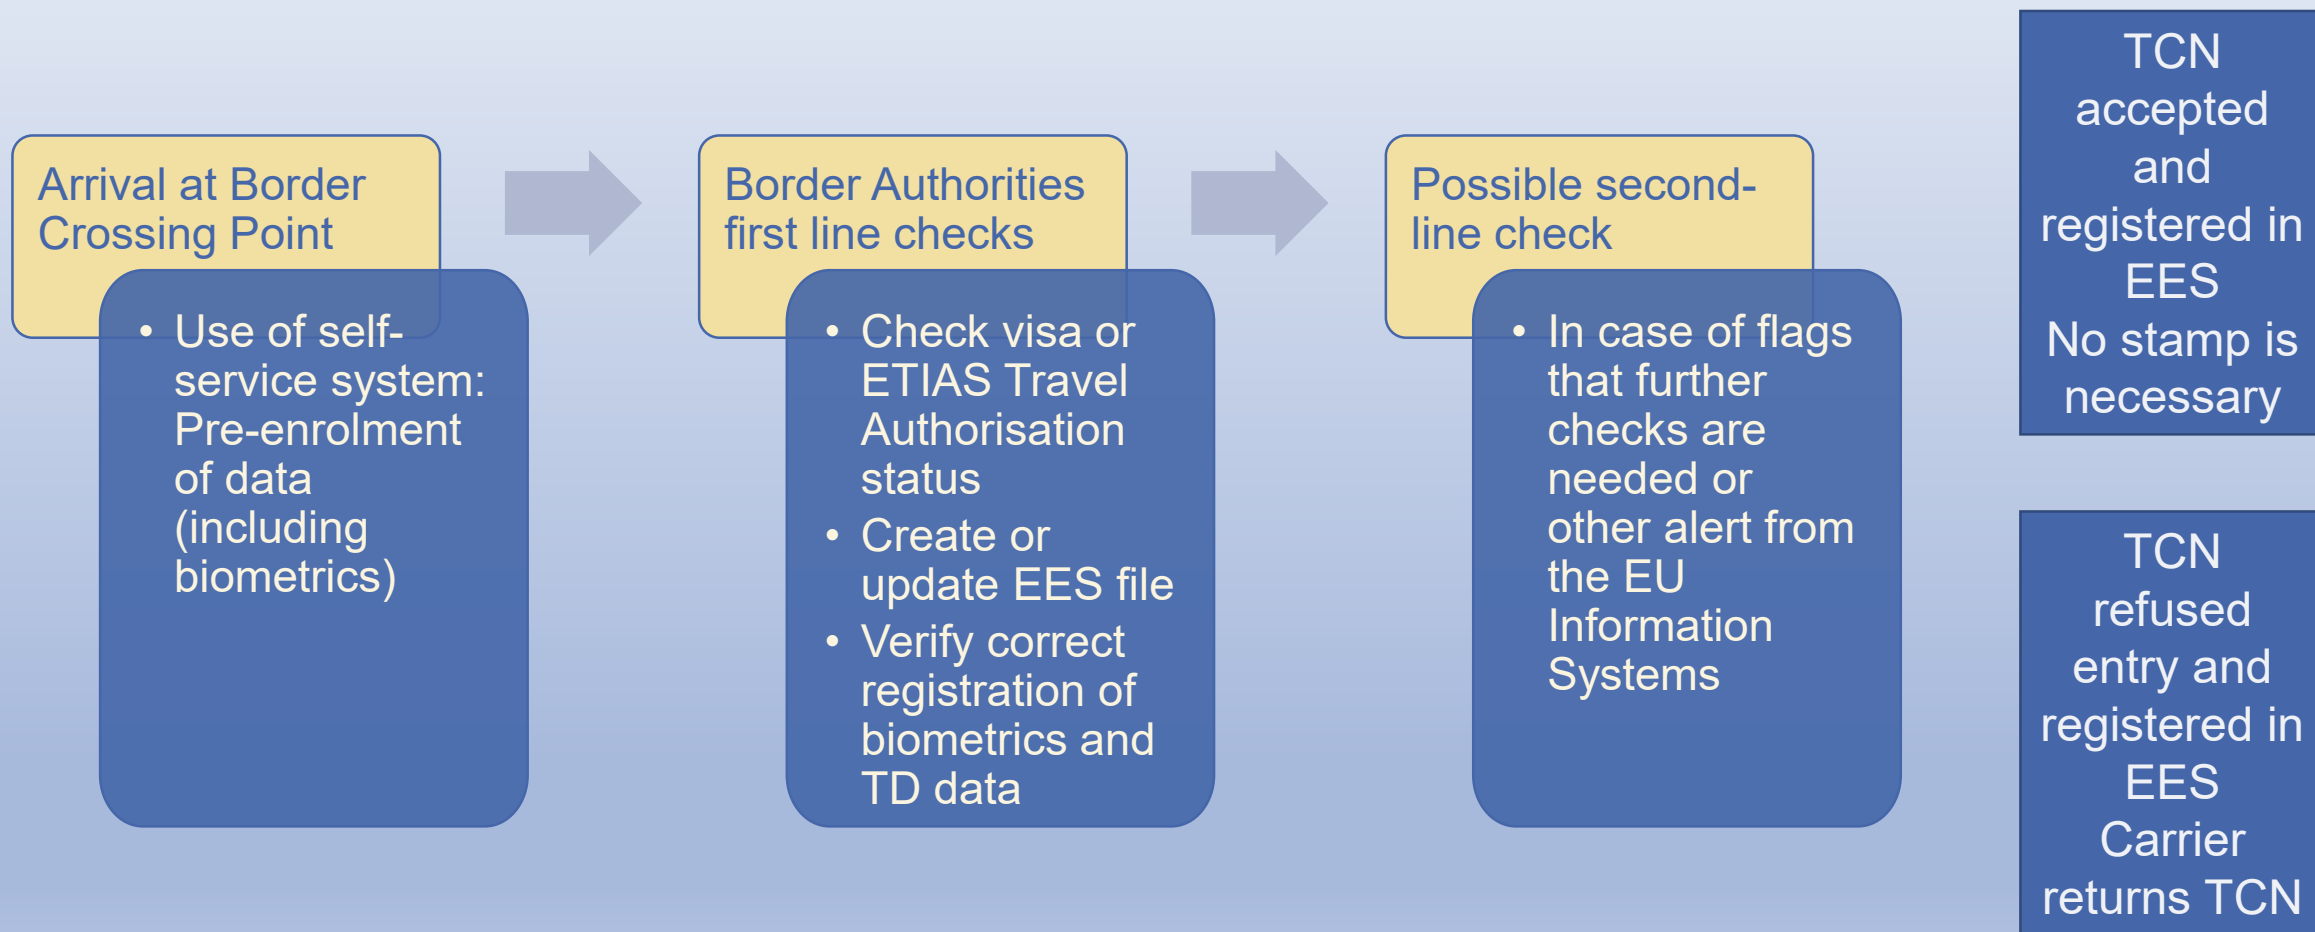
Arrival at Border Crossing Point

• Use of self-service system: Pre-enrolment of data (including biometrics)

Border Authorities first line checks

• Check visa or ETIAS Travel Authorisation status
• Create or update EES file
• Verify correct registration of biometrics and TD data

Possible second-line check

• In case of flags that further checks are needed or other alert from the EU Information Systems

TCN accepted and registered in EES
No stamp is necessary

TCN refused entry and registered in EES
Carrier returns TCN